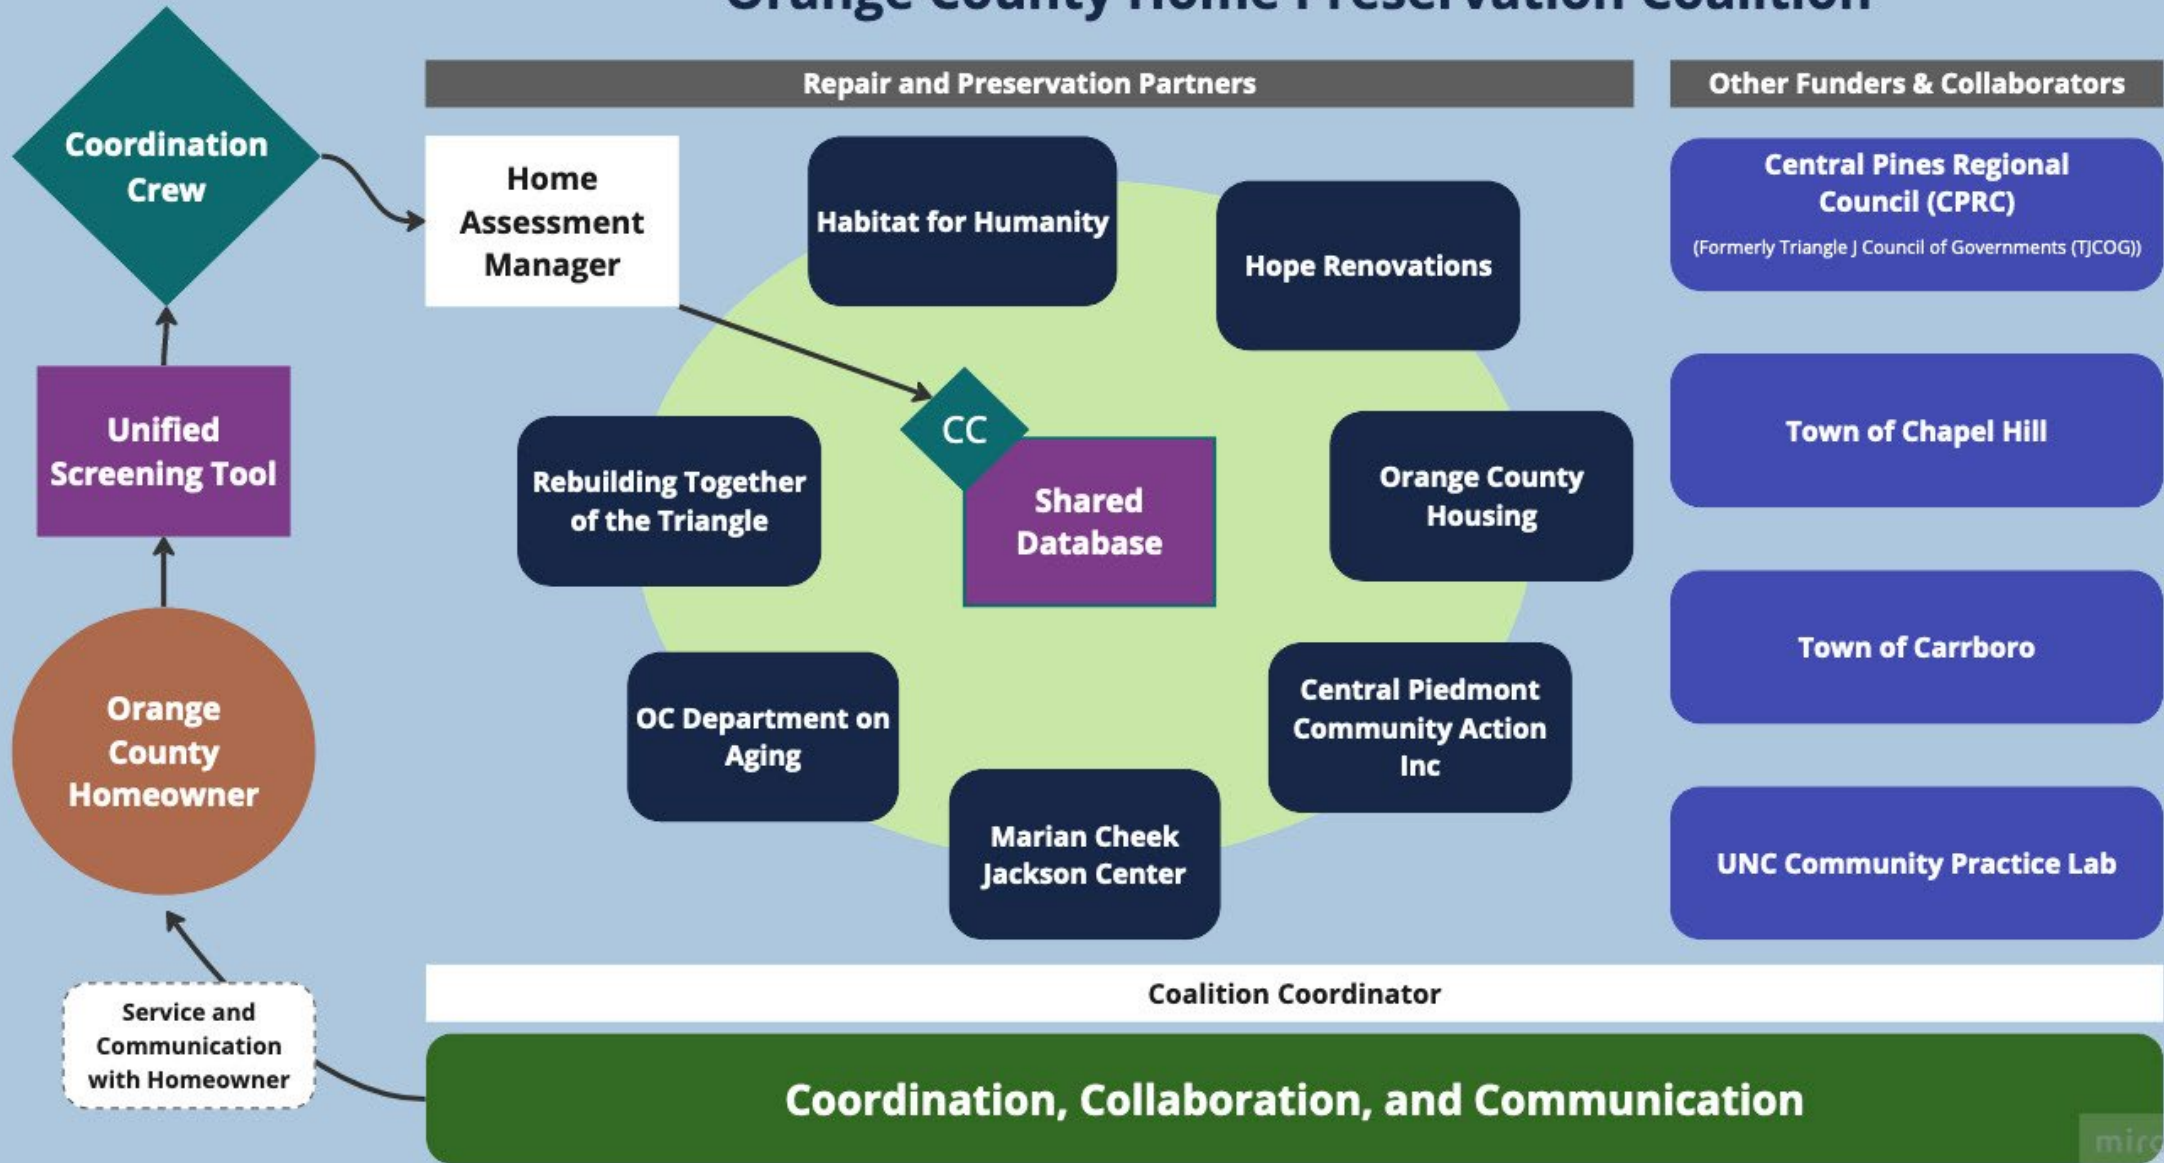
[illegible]

Coordination Crew

Repair and Preservation Partners

Other Funders & Collaborators

Home Assessment Manager

Habitat for Humanity

Hope Renovations

Central Pines Regional Council (CPRC)
(Formerly Triangle J Council of Governments (TJCOG))

Unified Screening Tool

CC

Shared Database

Rebuilding Together of the Triangle

Orange County Housing

Town of Chapel Hill

Town of Carrboro

Orange County Homeowner

OC Department on Aging

Central Piedmont Community Action Inc

Marian Cheek Jackson Center

UNC Community Practice Lab

Service and Communication with Homeowner

Coalition Coordinator

Coordination, Collaboration, and Communication

miro